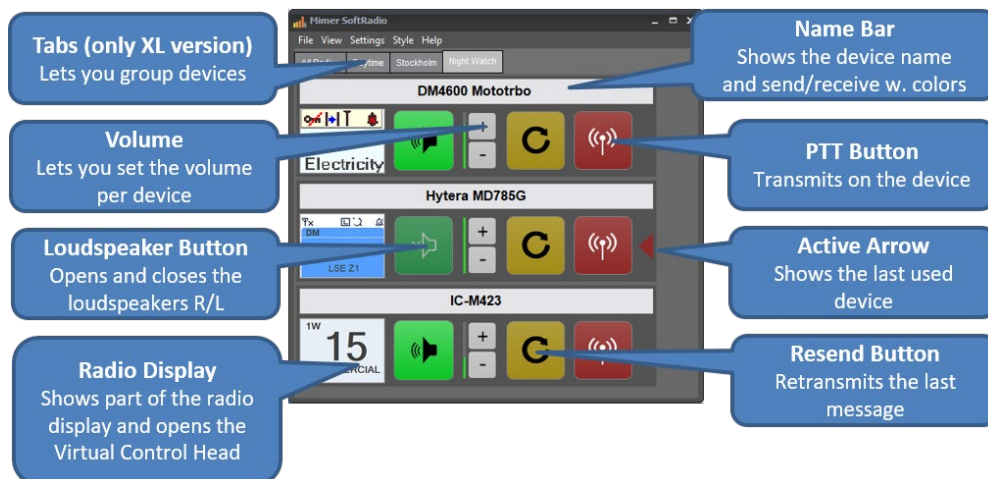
Tabs (only XL version)
Lets you group devices

Volume
Lets you set the volume per device

Loudspeaker Button
Opens and closes the loudspeakers R/L

Radio Display
Shows part of the radio display and opens the Virtual Control Head

Mimer SoftRadio
File View Settings Style Help
All Radio Daytime Stockholm Night Watch

DM4600 Mototrbo
Electricity
+
-

Hytera MD785G
DM
LSE Z1
+
-

IC-M423
1W
15
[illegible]ERCIAL
+
-

Name Bar
Shows the device name and send/receive w. colors

PTT Button
Transmits on the device

Active Arrow
Shows the last used device

Resend Button
Retransmits the last message